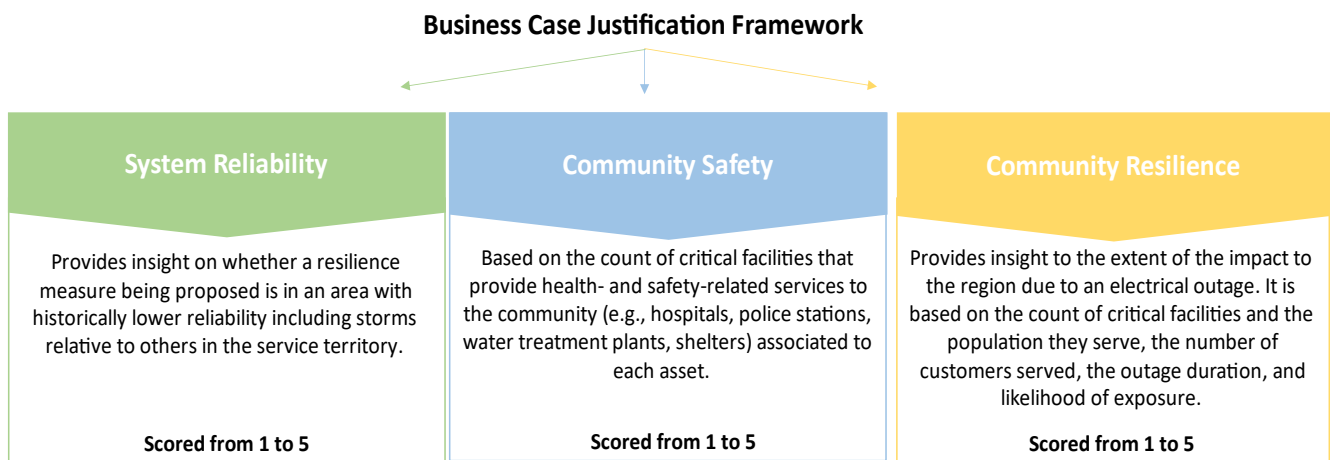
Business Case Justification Framework

System Reliability

Provides insight on whether a resilience measure being proposed is in an area with historically lower reliability including storms relative to others in the service territory.

Scored from 1 to 5

Community Safety

Based on the count of critical facilities that provide health- and safety-related services to the community (e.g., hospitals, police stations, water treatment plants, shelters) associated to each asset.

Scored from 1 to 5

Community Resilience

Provides insight to the extent of the impact to the region due to an electrical outage. It is based on the count of critical facilities and the population they serve, the number of customers served, the outage duration, and likelihood of exposure.

Scored from 1 to 5